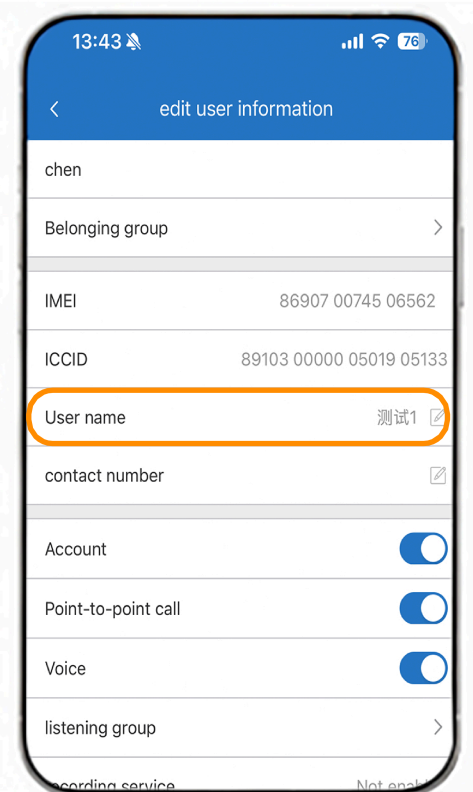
13:43 76

<

edit user information

chen

Belonging group

IMEI 86907 00745 06562

ICCID 89103 00000 05019 05133

User name 测试1

contact number

Account

Point-to-point call

Voice

listening group

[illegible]cording service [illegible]ot enab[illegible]